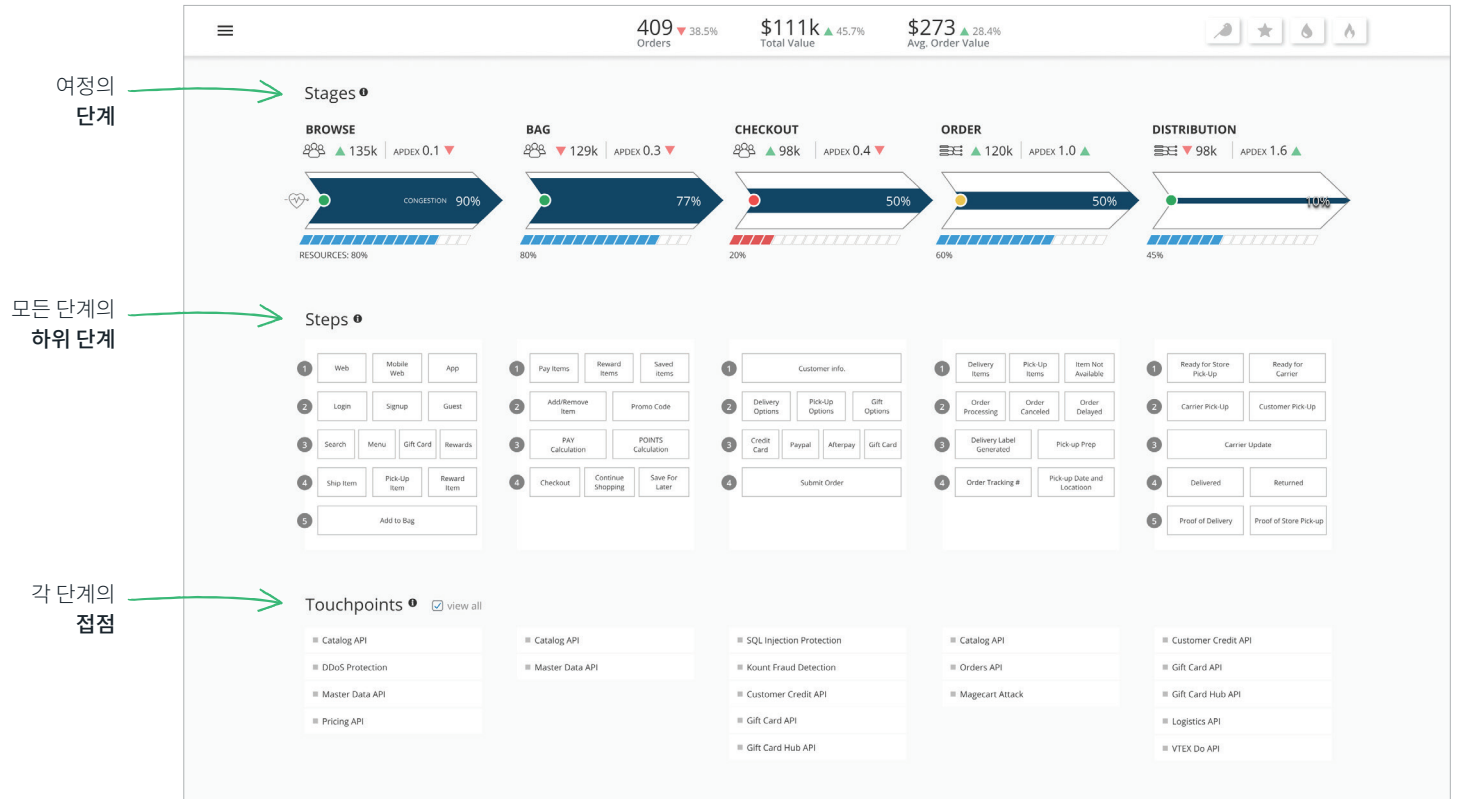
409 ▼ 38.5%
Orders

$111k ▲ 45.7%
Total Value

$273 ▲ 28.4%
Avg. Order Value

여정의
단계

Stages

BROWSE
▲ 135k | APDEX 0.1 ▼
CONGESTION 90%
RESOURCES: 80%

BAG
▼ 129k | APDEX 0.3 ▼
77%
80%

CHECKOUT
▲ 98k | APDEX 0.4 ▼
50%
20%

ORDER
▲ 120k | APDEX 1.0 ▲
50%
60%

DISTRIBUTION
▼ 98k | APDEX 1.6 ▲
10%
45%

모든 단계의
하위 단계

Steps

1 Web | Mobile Web | App
2 Login | Signup | Guest
3 Search | Menu | Gift Card | Rewards
4 Ship Item | Pick-Up Item | Reward Item
5 Add to Bag

1 Pay Items | Reward Items | Saved Items
2 Add/Remove Item | Promo Code
3 PAY Calculation | POINTS Calculation
4 Checkout | Continue Shopping | Save For Later

1 Customer info.
2 Delivery Options | Pick-Up Options | Gift Options
3 Credit Card | Paypal | Afterpay | Gift Card
4 Submit Order

1 Delivery Items | Pick-Up Items | Item Not Available
2 Order Processing | Order Canceled | Order Delayed
3 Delivery Label Generated | Pick-up Prep
4 Order Tracking # | Pick-up Date and Locatioon

1 Ready for Store Pick-Up | Ready for Carrier
2 Carrier Pick-Up | Customer Pick-Up
3 Carrier Update
4 Delivered | Returned
5 Proof of Delivery | Proof of Store Pick-up

각 단계의
접점

Touchpoints
view all

Catalog API
DDoS Protection
Master Data API
Pricing API

Catalog API
Master Data API

SQL Injection Protection
Kount Fraud Detection
Customer Credit API
Gift Card API
Gift Card Hub API

Catalog API
Orders API
Magecart Attack

Customer Credit API
Gift Card API
Gift Card Hub API
Logistics API
VTEX Do API